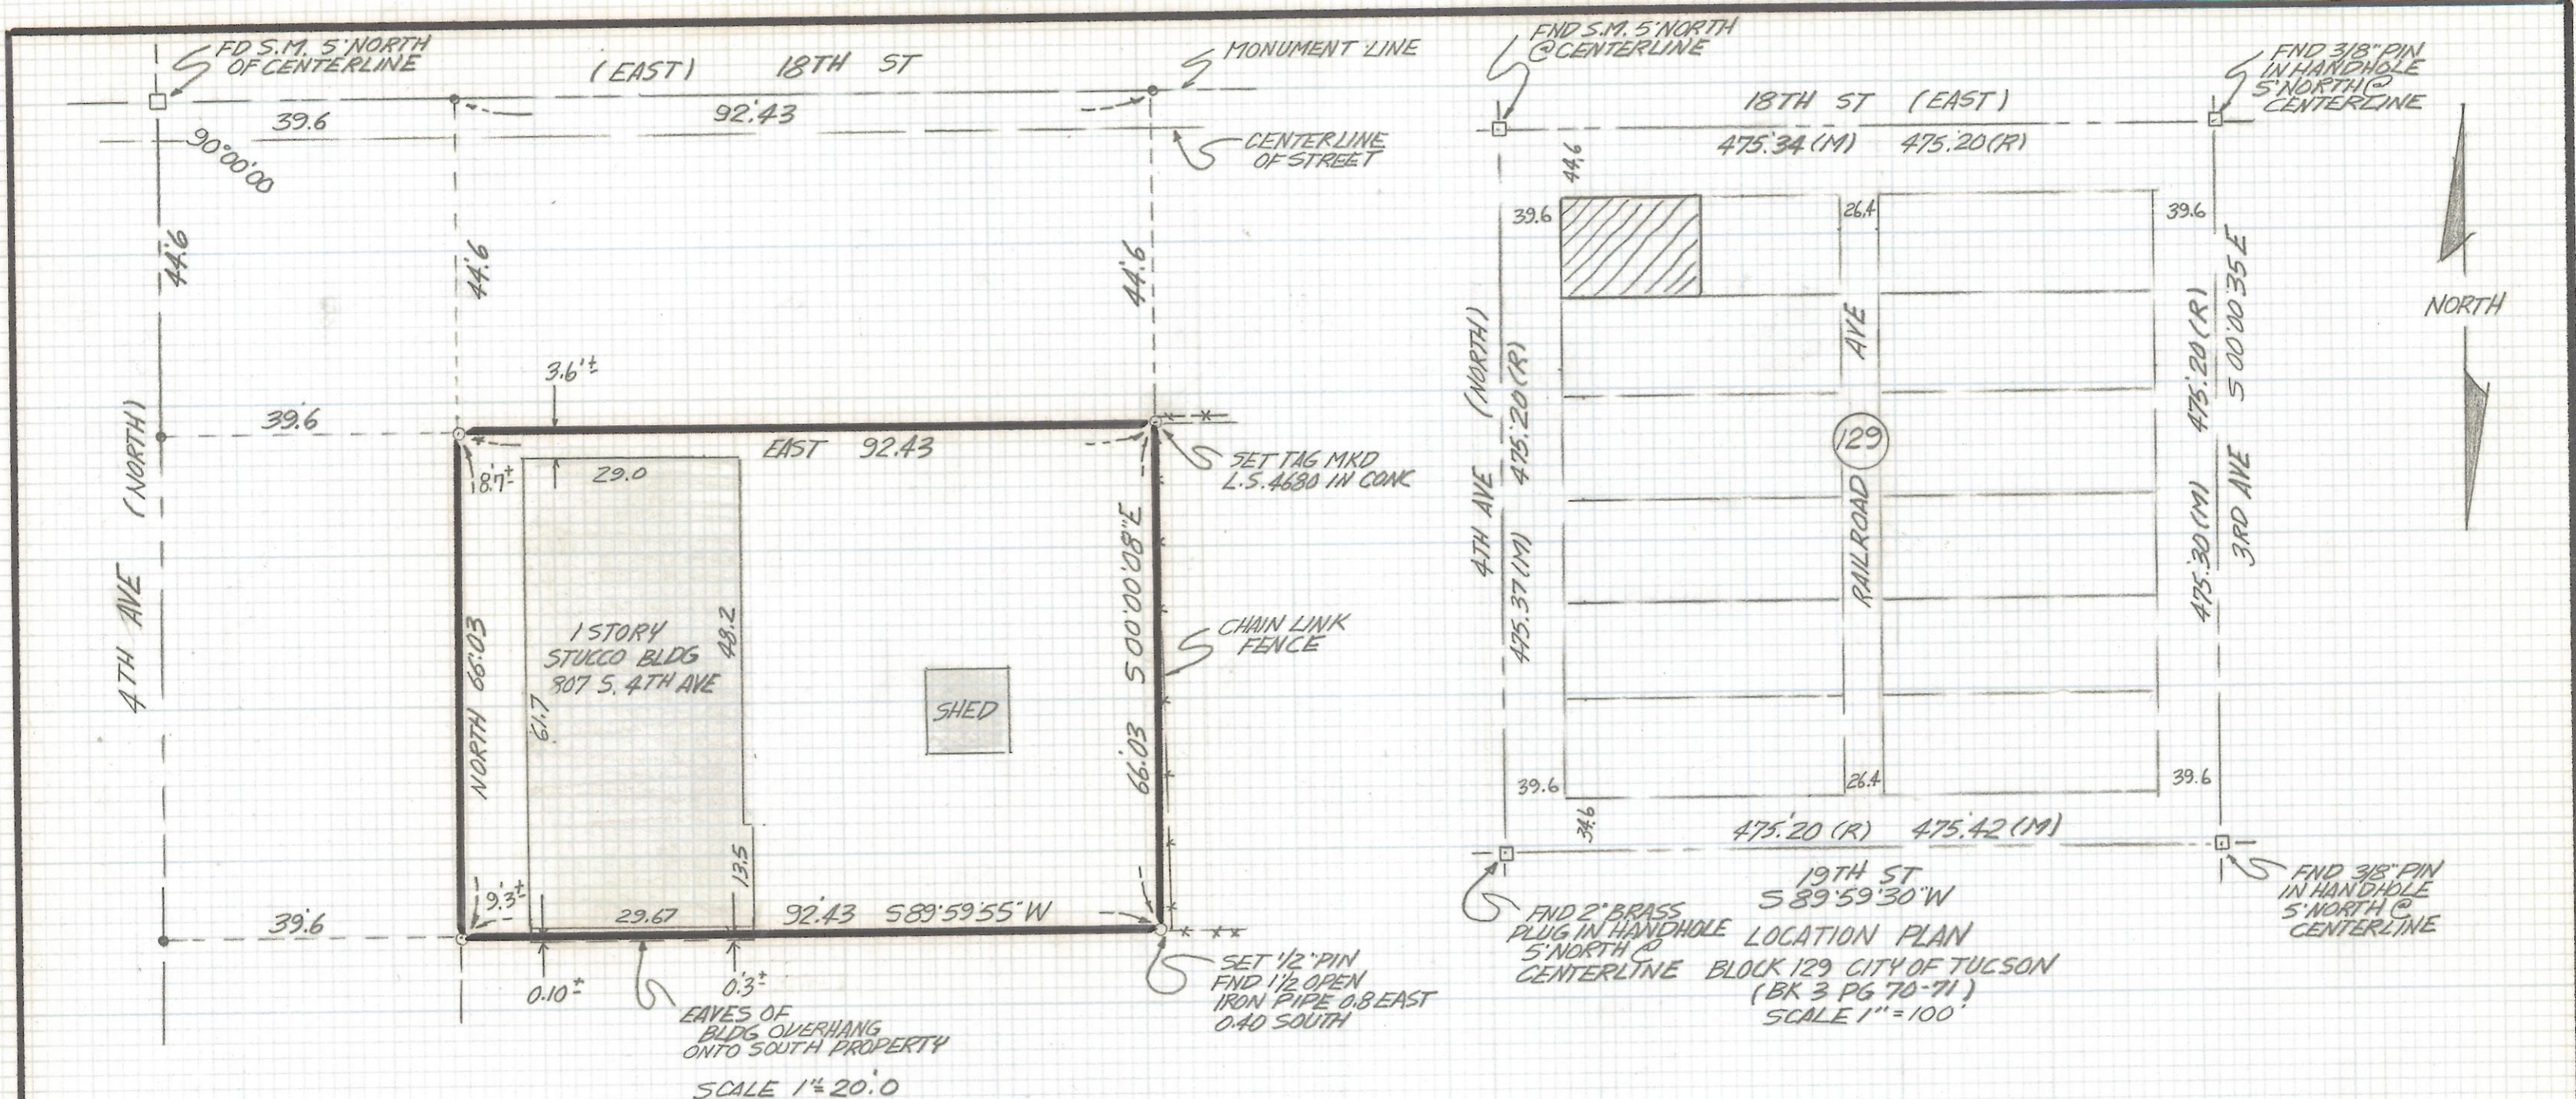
FD S.M. 5' NORTH OF CENTERLINE

(EAST) 18TH ST

MONUMENT LINE

39.6

92.43

90°00'00"

CENTERLINE OF STREET

44.6

44.6

44.6

3.6'±

39.6

EAST 92.43

SET TAG MKD L.S. 4680 IN CONC

8.7'±

29.0

4TH AVE (NORTH)

NORTH 66.03

1 STORY STUCCO BLDG 807 S. 4TH AVE

48.2

61.7

SHED

S 00°00'08" E

66.03

CHAIN LINK FENCE

13.5

9.3'±

39.6

29.67

92.43 S 89°59'55" W

0.10'±

0.3'±

SET 1/2" PIN FND 1 1/2 OPEN IRON PIPE 0.8 EAST 0.40 SOUTH

EAVES OF BLDG OVERHANG ONTO SOUTH PROPERTY

SCALE 1"= 20.0

FND S.M. 5' NORTH @ CENTERLINE

18TH ST (EAST)

FND 3/8" PIN IN HANDHOLE 5' NORTH @ CENTERLINE

475.34 (M) 475.20 (R)

44.6

39.6

26.4

39.6

NORTH

4TH AVE (NORTH)

475.20 (R)

475.37 (M)

AVE

129

RAILROAD

475.20 (R)

475.30 (M)

S 00°00'35" E

3RD AVE

39.6

26.4

39.6

34.6

475.20 (R) 475.42 (M)

19TH ST S 89°59'30" W

FND 2" BRASS PLUG IN HANDHOLE 5' NORTH @ CENTERLINE

FND 3/8" PIN IN HANDHOLE 5' NORTH @ CENTERLINE

LOCATION PLAN
BLOCK 129 CITY OF TUCSON
(BK 3 PG 70-71)
SCALE 1" = 100'